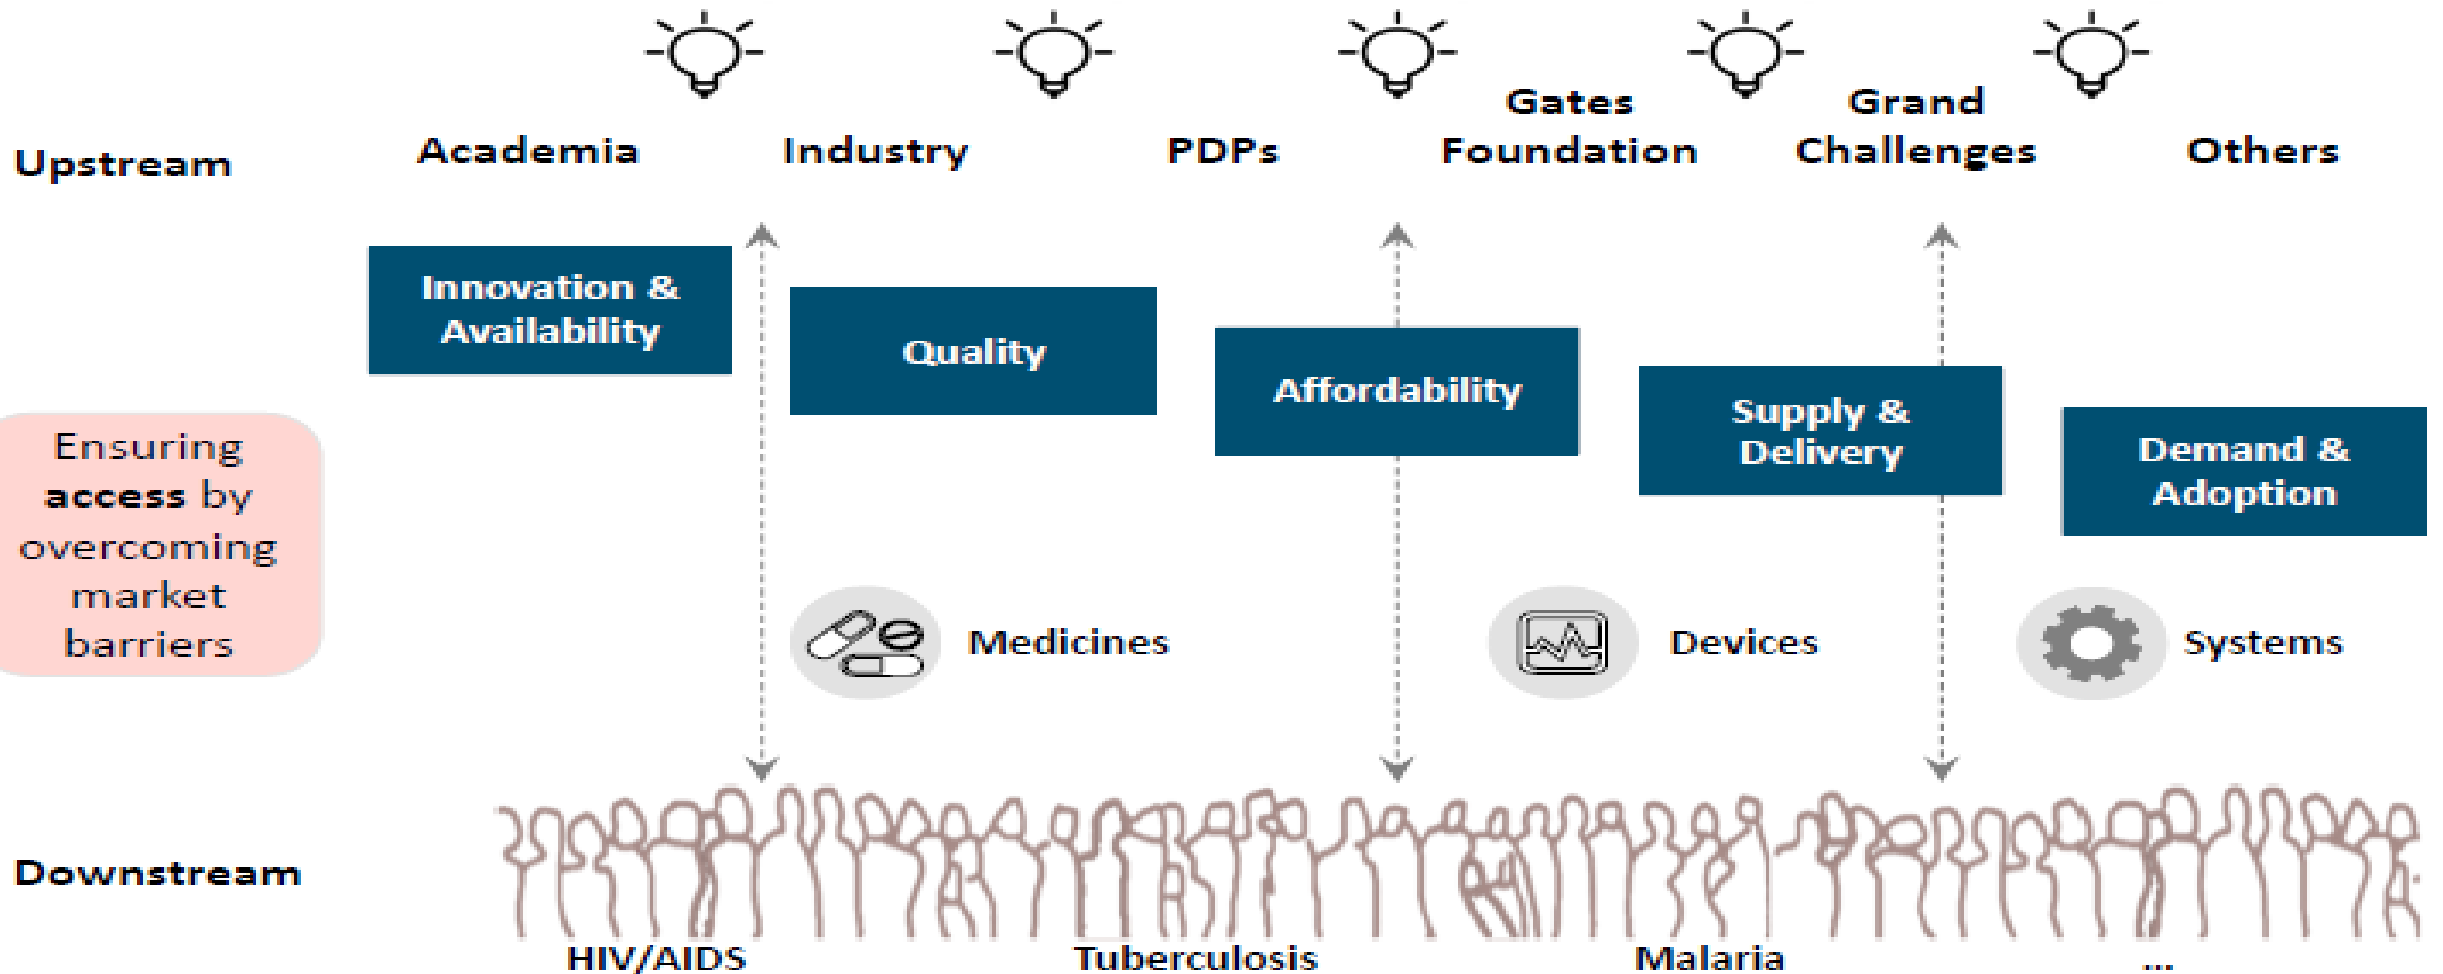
Upstream

Academia

Industry

PDPs

Gates Foundation

Grand Challenges

Others

Innovation & Availability

Quality

Affordability

Supply & Delivery

Demand & Adoption

Ensuring **access** by overcoming market barriers

Medicines

Devices

Systems

Downstream

HIV/AIDS

Tuberculosis

Malaria

...